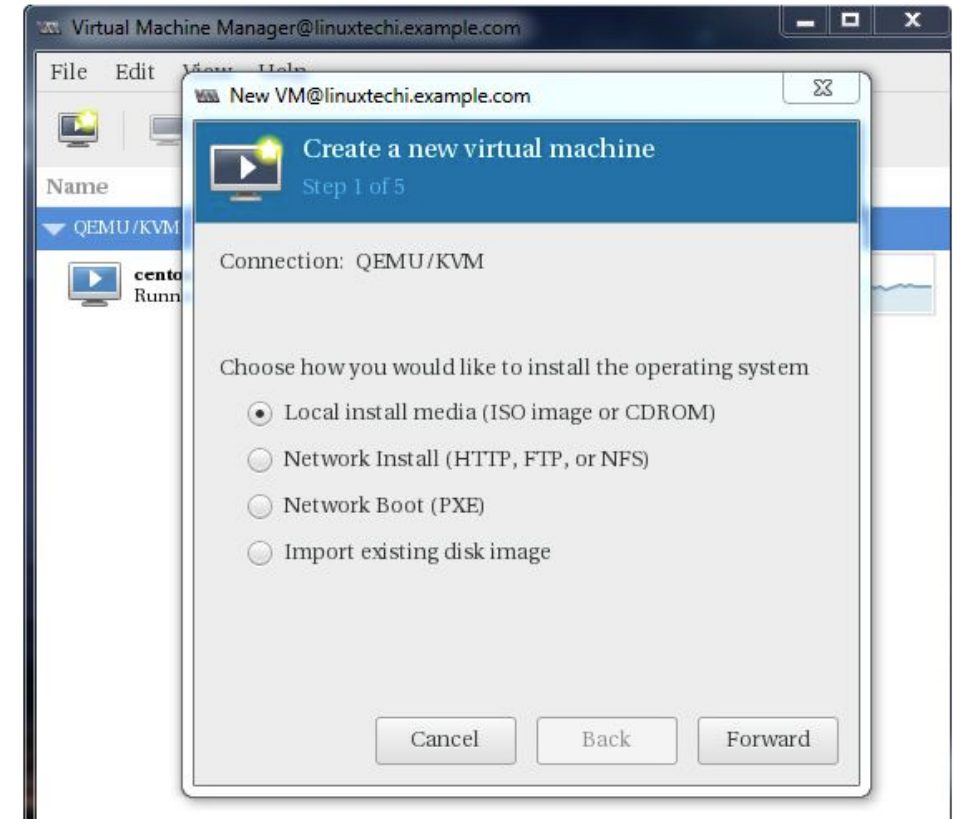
Virtual Machine Manager@linuxtechi.example.com

File Edit View Help

Name

QEMU/KVM

cento
Runn

New VM@linuxtechi.example.com

Create a new virtual machine
Step 1 of 5

Connection: QEMU/KVM

Choose how you would like to install the operating system

Local install media (ISO image or CDROM)

Network Install (HTTP, FTP, or NFS)

Network Boot (PXE)

Import existing disk image

Cancel Back Forward